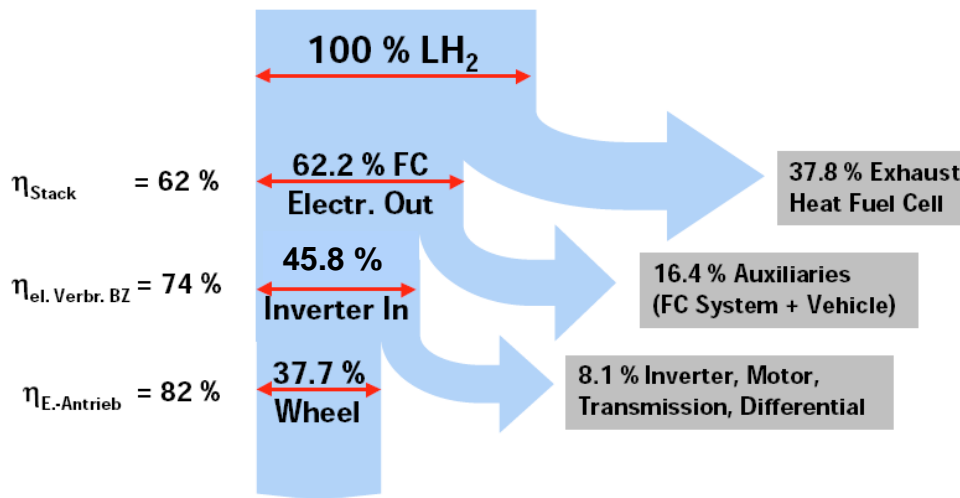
100 % $LH_2$

$\eta_{Stack}$ = 62 %

62.2 % FC Electr. Out

37.8 % Exhaust Heat Fuel Cell

$\eta_{el.\ Verbr.\ BZ}$ = 74 %

45.8 % Inverter In

16.4 % Auxiliaries (FC System + Vehicle)

$\eta_{E.\text{-}Antrieb}$ = 82 %

37.7 % Wheel

8.1 % Inverter, Motor, Transmission, Differential